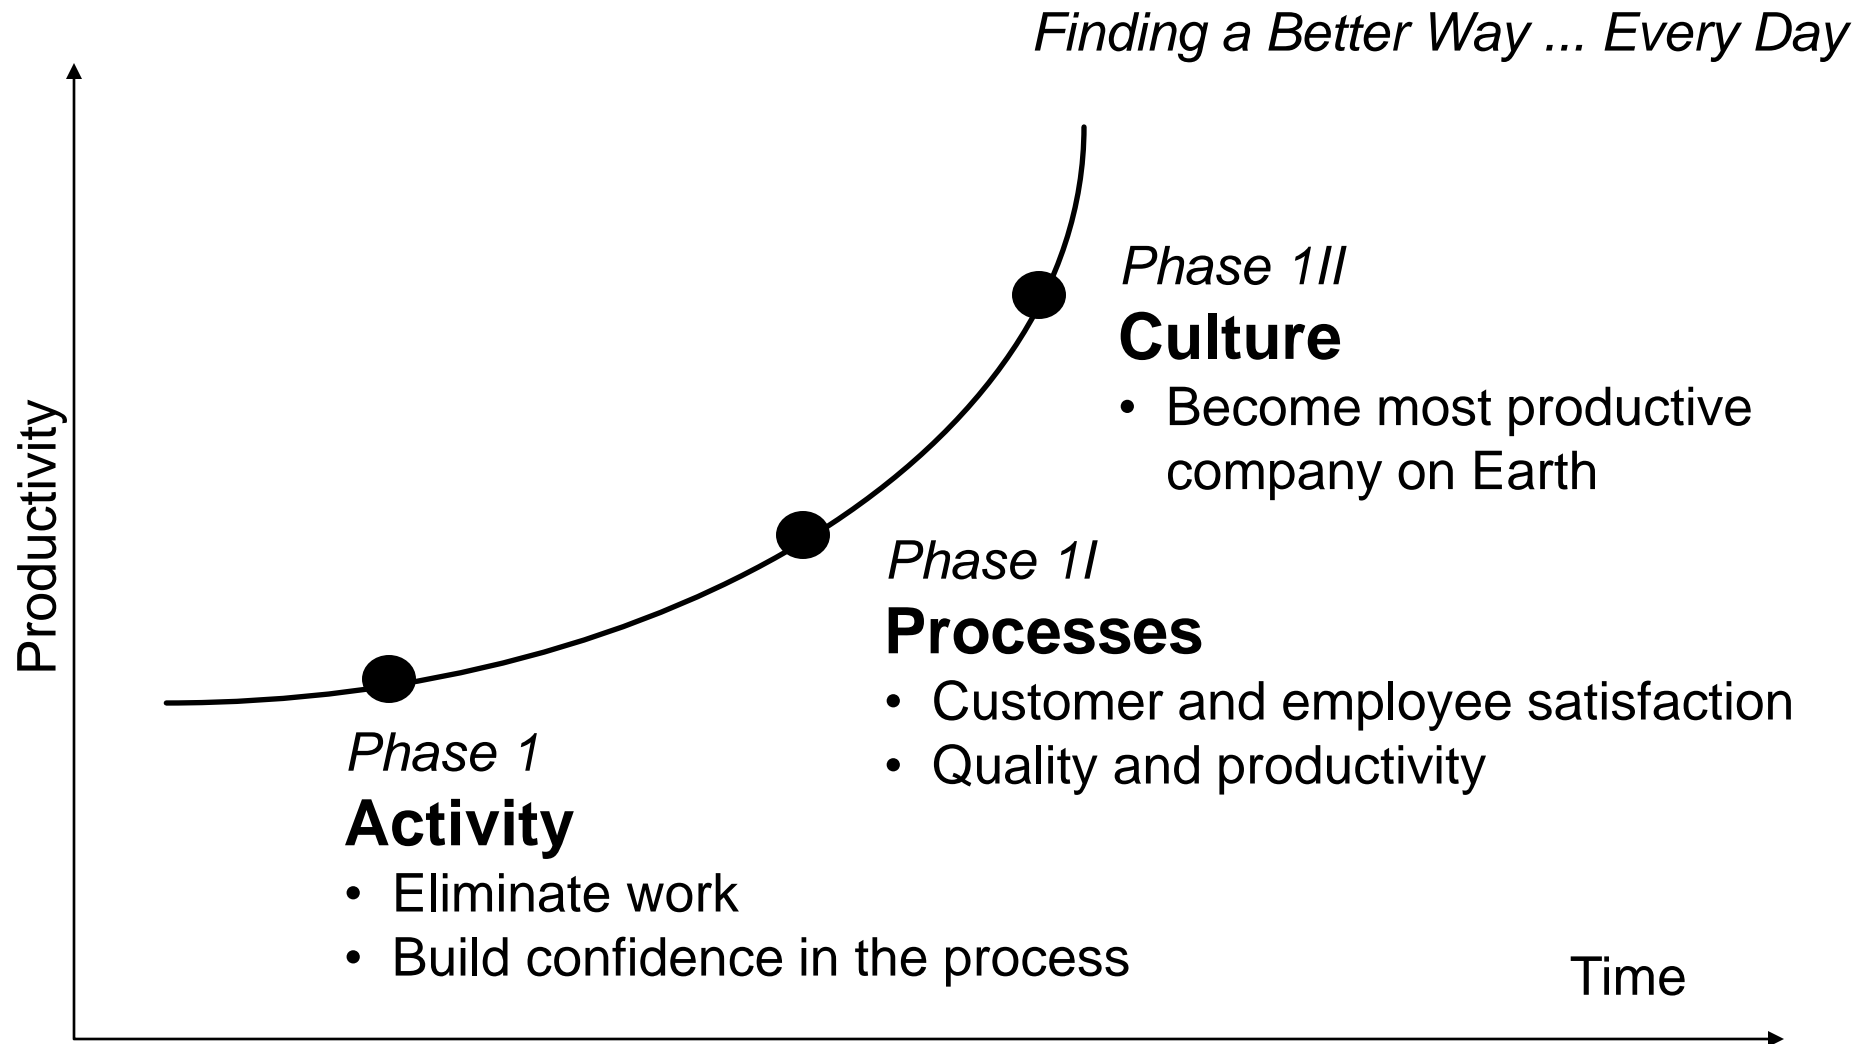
Finding a Better Way ... Every Day

Productivity

Phase 1II
Culture
• Become most productive company on Earth

Phase 1I
Processes
• Customer and employee satisfaction
• Quality and productivity

Phase 1
Activity
• Eliminate work
• Build confidence in the process

Time